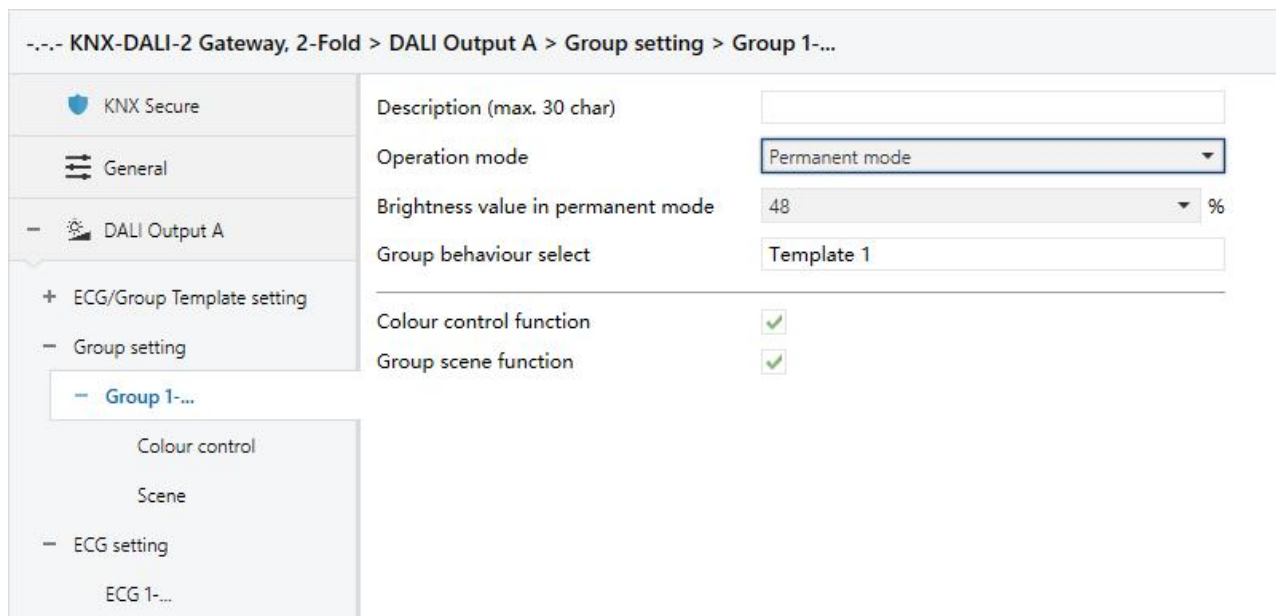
-.-.- KNX-DALI-2 Gateway, 2-Fold > DALI Output A > Group setting > Group 1-...

KNX Secure

General

− DALI Output A

+ ECG/Group Template setting

− Group setting

− Group 1-...

Colour control

Scene

− ECG setting

ECG 1-...

Description (max. 30 char)

Operation mode | Permanent mode

Brightness value in permanent mode | 48 %

Group behaviour select | Template 1

Colour control function

Group scene function